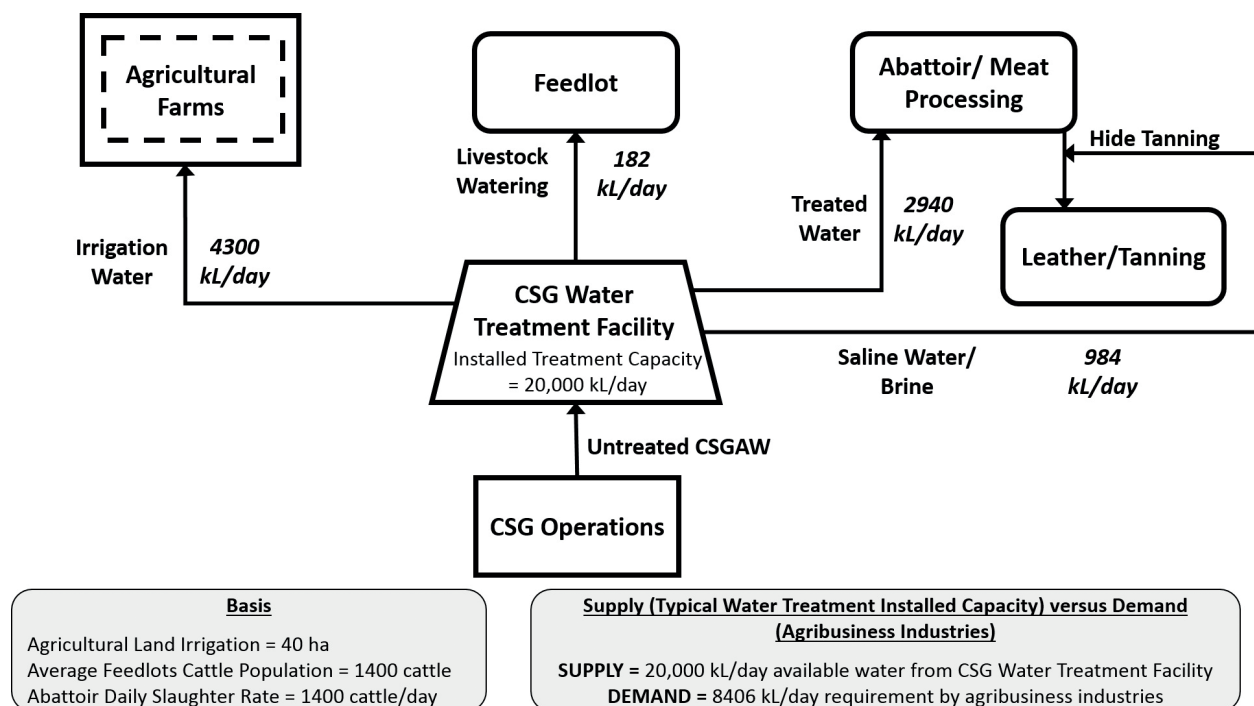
Agricultural Farms

Feedlot

Abattoir/ Meat Processing

Hide Tanning

Livestock Watering

182 kL/day

Treated Water

2940 kL/day

Leather/Tanning

Irrigation Water

4300 kL/day

CSG Water Treatment Facility

Installed Treatment Capacity = 20,000 kL/day

Saline Water/ Brine

984 kL/day

Untreated CSGAW

CSG Operations

Basis

Agricultural Land Irrigation = 40 ha
Average Feedlots Cattle Population = 1400 cattle
Abattoir Daily Slaughter Rate = 1400 cattle/day

Supply (Typical Water Treatment Installed Capacity) versus Demand (Agribusiness Industries)

SUPPLY = 20,000 kL/day available water from CSG Water Treatment Facility
DEMAND = 8406 kL/day requirement by agribusiness industries